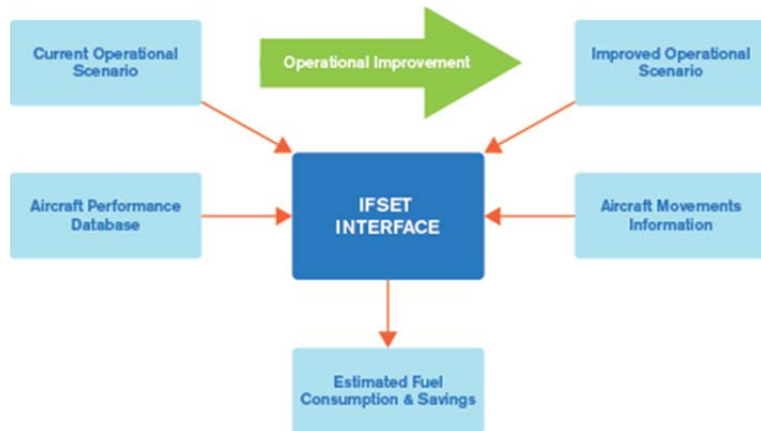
Current Operational Scenario

Operational Improvement

Improved Operational Scenario

Aircraft Performance Database

IFSET INTERFACE

Aircraft Movements Information

Estimated Fuel Consumption & Savings